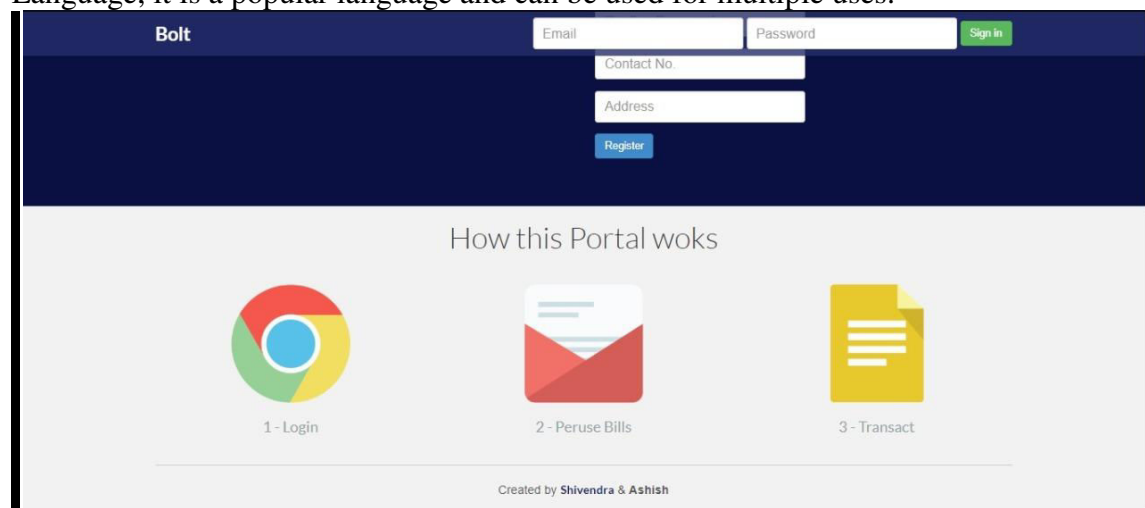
Language, it is a popular language and can be used for multiple uses.

Bolt

Email

Password

Sign in

Contact No.

Address

Register

How this Portal woks

1 - Login

2 - Peruse Bills

3 - Transact

Created by Shivendra & Ashish